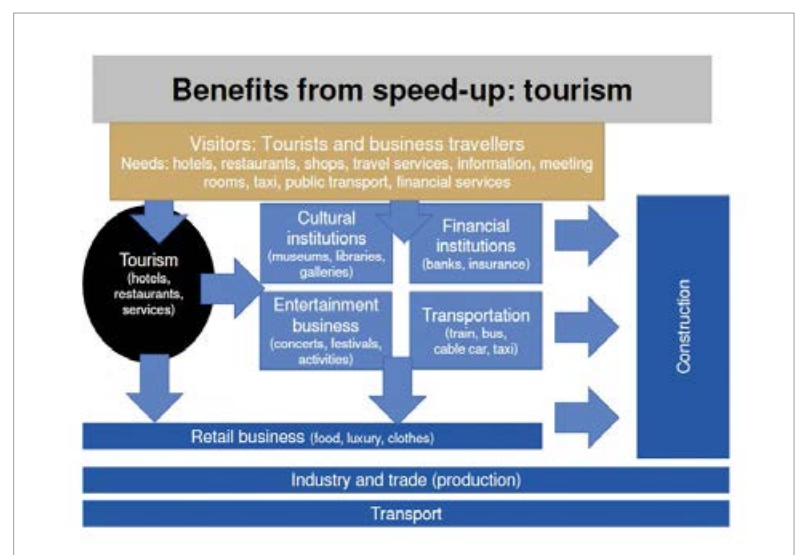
Benefits from speed-up: tourism

Visitors: Tourists and business travellers
Needs: hotels, restaurants, shops, travel services, information, meeting rooms, taxi, public transport, financial services

Tourism
(hotels, restaurants, services)

Cultural institutions
(museums, libraries, galleries)

Financial institutions
(banks, insurance)

Entertainment business
(concerts, festivals, activities)

Transportation
(train, bus, cable car, taxi)

Construction

Retail business (food, luxury, clothes)

Industry and trade (production)

Transport